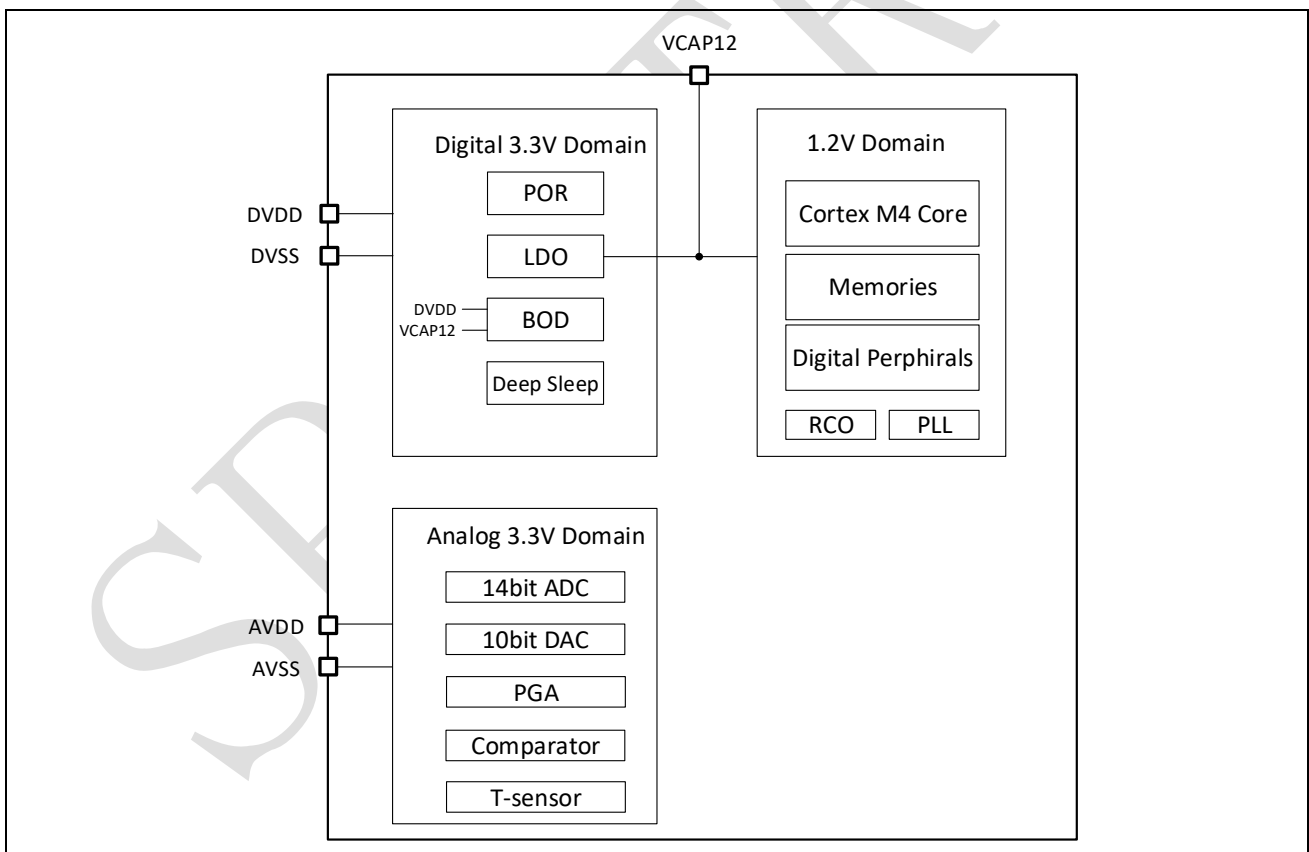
VCAP12

Digital 3.3V Domain

POR

LDO

DVDD
VCAP12

BOD

Deep Sleep

1.2V Domain

Cortex M4 Core

Memories

Digital Perphirals

RCO

PLL

DVDD

DVSS

Analog 3.3V Domain

14bit ADC

10bit DAC

PGA

Comparator

T-sensor

AVDD

AVSS